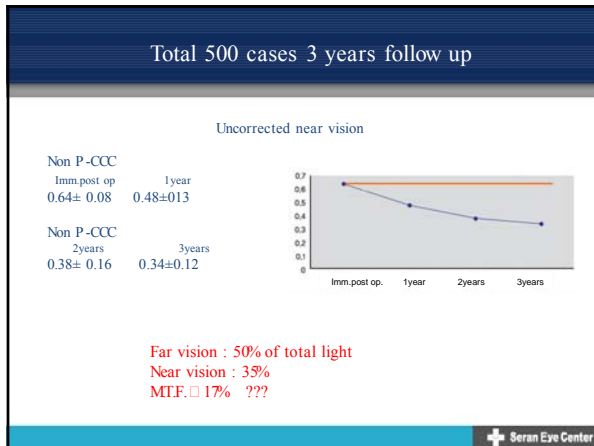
Total 500 cases 3 years follow up

Uncorrected near vision

Non P-CCC
Imm.post op 1year
0.64± 0.08 0.48±013

Non P-CCC
2years 3years
0.38± 0.16 0.34±0.12

0,7
0,6
0,5
0,4
0,3
0,2
0,1
0
Imm.post op. 1year 2years 3years

Far vision : 50% of total light
Near vision : 35%
MT.F. □ 17% ???

Seran Eye Center